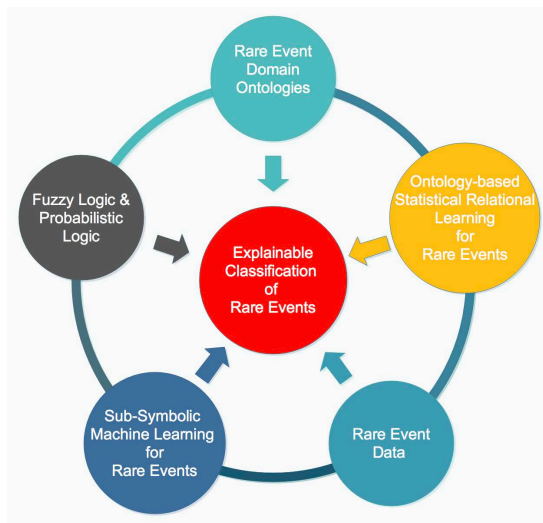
Rare Event Domain Ontologies

Ontology-based Statistical Relational Learning for Rare Events

Rare Event Data

Sub-Symbolic Machine Learning for Rare Events

Fuzzy Logic & Probabilistic Logic

Explainable Classification of Rare Events